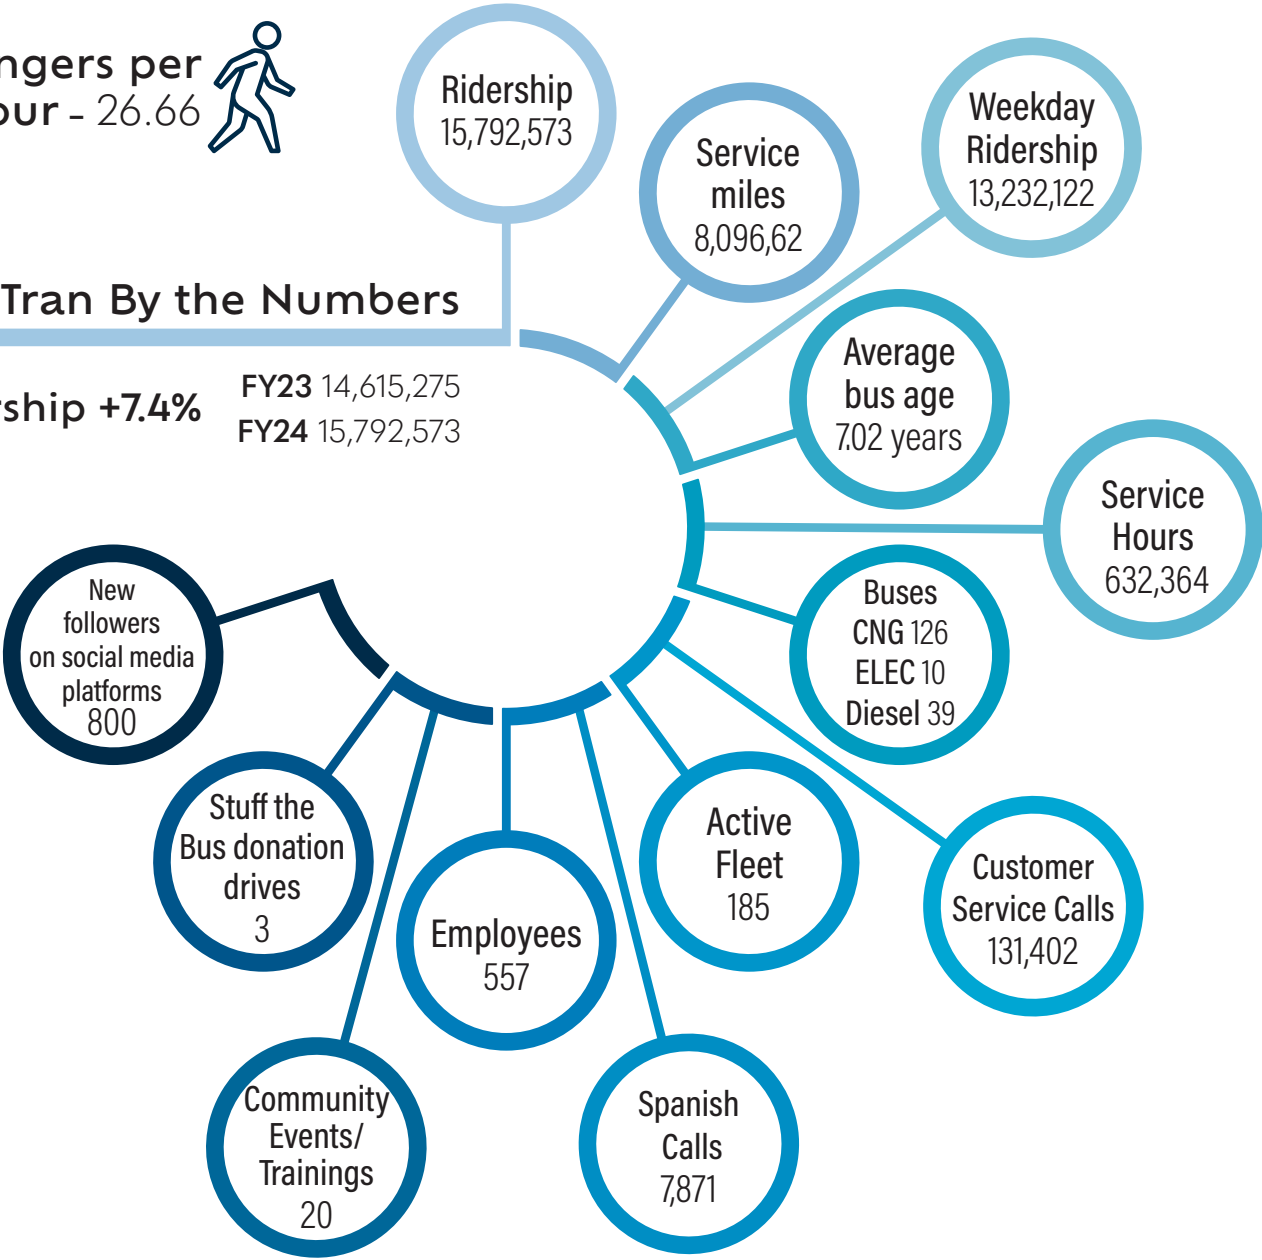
ngers per
our - 26.66

Ridership
15,792,573

Service miles
8,096,62

Weekday Ridership
13,232,122

Tran By the Numbers

rship +7.4%

FY23 14,615,275
FY24 15,792,573

Average bus age
7.02 years

Service Hours
632,364

Buses
CNG 126
ELEC 10
Diesel 39

New followers on social media platforms
800

Stuff the Bus donation drives
3

Employees
557

Active Fleet
185

Customer Service Calls
131,402

Community Events/ Trainings
20

Spanish Calls
7,871